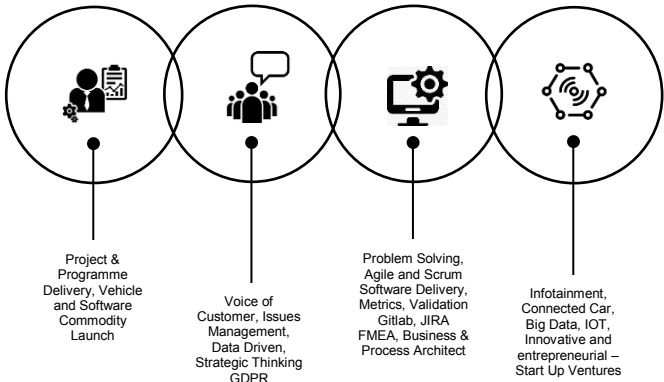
Project & Programme Delivery, Vehicle and Software Commodity Launch

Voice of Customer, Issues Management, Data Driven, Strategic Thinking GDPR

Problem Solving, Agile and Scrum Software Delivery, Metrics, Validation Gitlab, JIRA FMEA, Business & Process Architect

Infotainment, Connected Car, Big Data, IOT, Innovative and entrepreneurial – Start Up Ventures